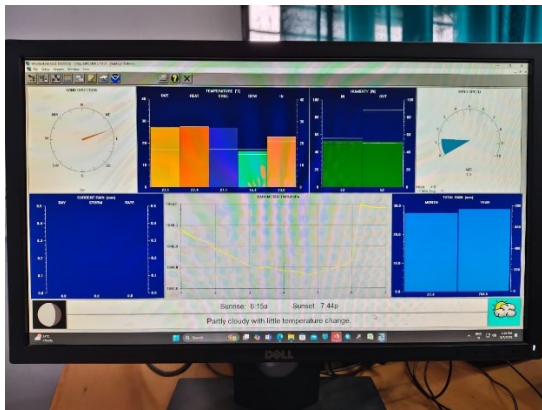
WIND DIRECTION

TEMPERATURE (°C)
OUT HEAT CHILL DEW IN

HUMIDITY (%)
IN OUT

WIND (KTS)

CURRENT RAIN (mm)
DAY STORM RATE

BAROMETER (mbar)

TOTAL RAIN (mm)
MONTH YEAR

Sunrise: 6:15a Sunset: 7:44p

Partly cloudy with little temperature change.

DELL